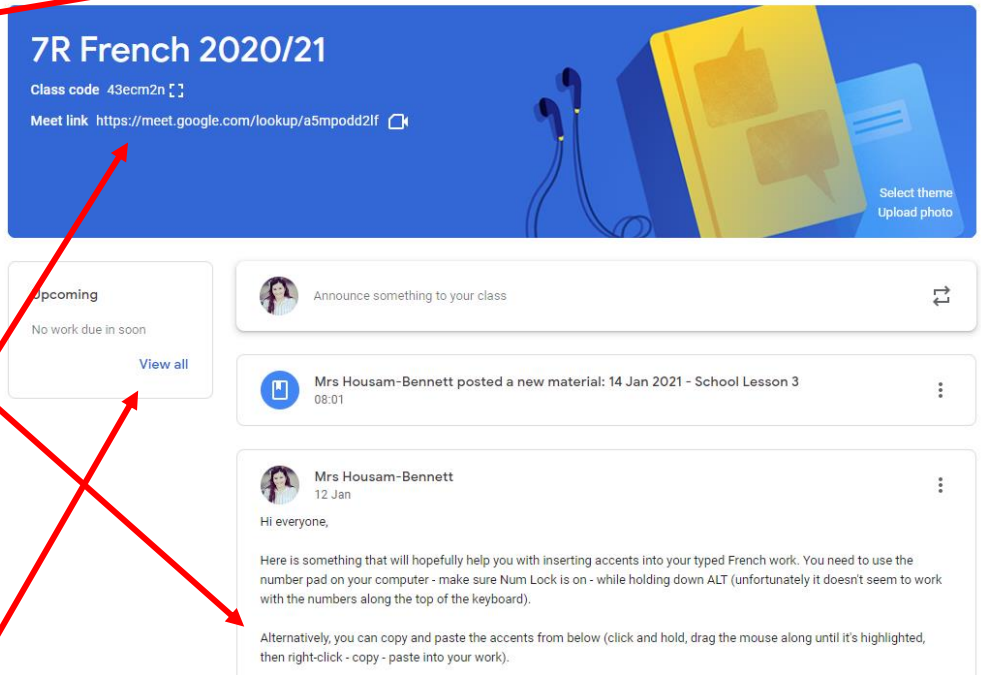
7R French 2020/21

Class code 43ecm2n

Meet link https://meet.google.com/lookup/a5mpodd2lf

Select theme
Upload photo

Upcoming

No work due in soon

View all

Announce something to your class

Mrs Housam-Bennett posted a new material: 14 Jan 2021 - School Lesson 3
08:01

Mrs Housam-Bennett
12 Jan

Hi everyone,

Here is something that will hopefully help you with inserting accents into your typed French work. You need to use the number pad on your computer - make sure Num Lock is on - while holding down ALT (unfortunately it doesn't seem to work with the numbers along the top of the keyboard).

Alternatively, you can copy and paste the accents from below (click and hold, drag the mouse along until it's highlighted, then right-click - copy - paste into your work).